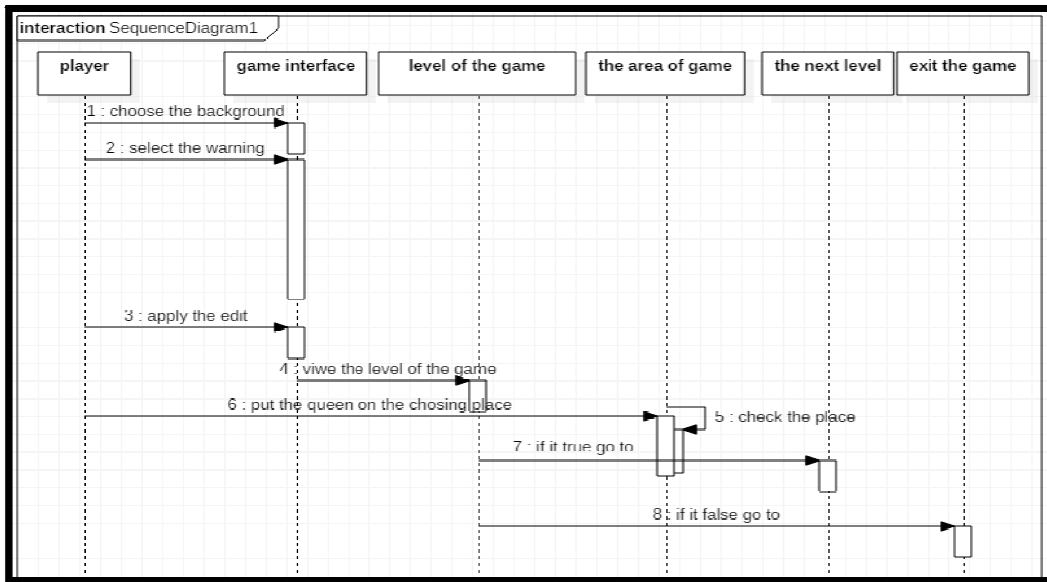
interaction SequenceDiagram1

player

game interface

level of the game

the area of game

the next level

exit the game

1 : choose the background

2 : select the warning

3 : apply the edit

4 : viwe the level of the game

6 : put the queen on the chosing place

5 : check the place

7 : if it true go to

8 : if it false go to